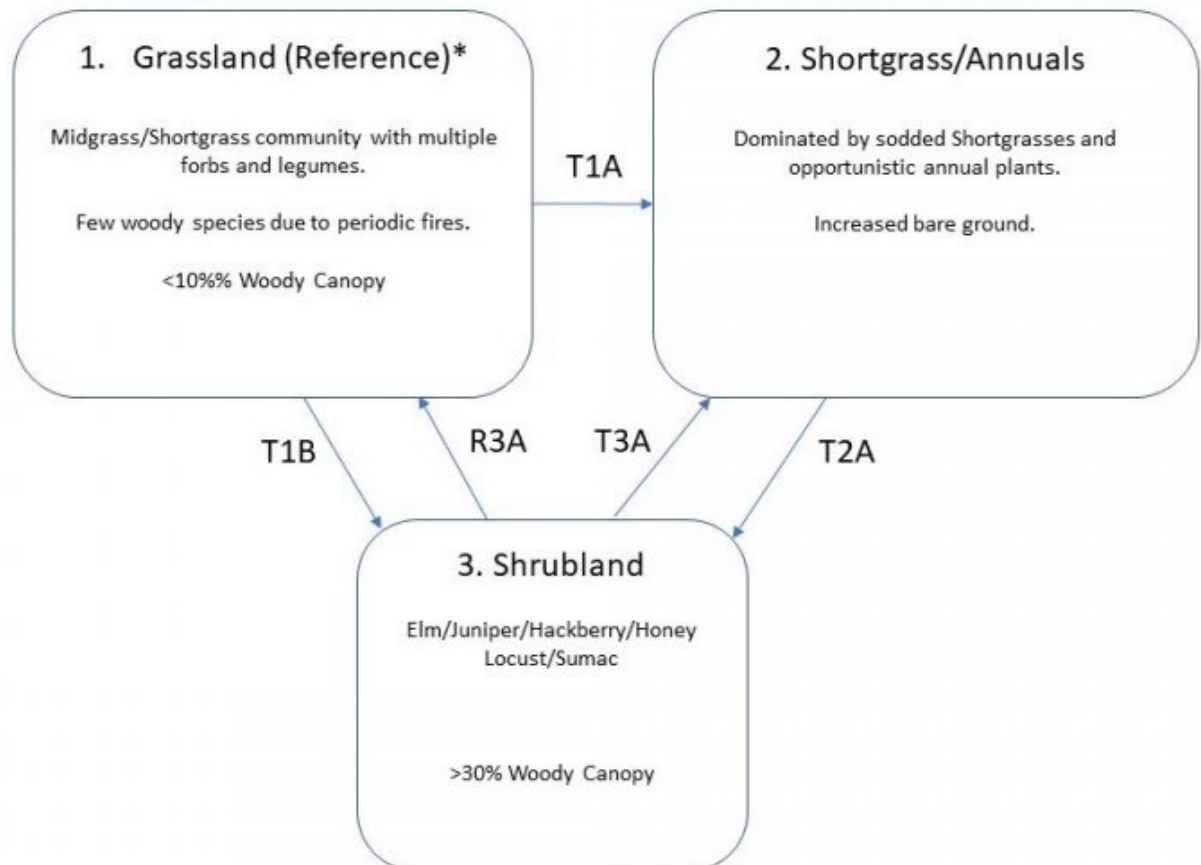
1. Grassland (Reference)*

Midgrass/Shortgrass community with multiple forbs and legumes.

Few woody species due to periodic fires.

<10%% Woody Canopy

T1A

2. Shortgrass/Annuals

Dominated by sodded Shortgrasses and opportunistic annual plants.

Increased bare ground.

T1B

R3A

T3A

T2A

3. Shrubland

Elm/Juniper/Hackberry/Honey Locust/Sumac

>30% Woody Canopy